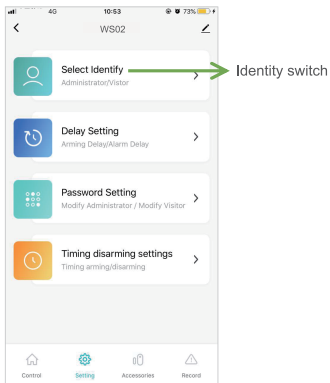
4G 10:53 73%

<
WS02

Select Identify
Administrator/Vistor
>

Identity switch

Delay Setting
Arming Delay/Alarm Delay
>

Password Setting
Modify Administrator / Modify Visitor
>

Timing disarming settings
Timing arming/disarming
>

Control
Setting
Accessories
Record